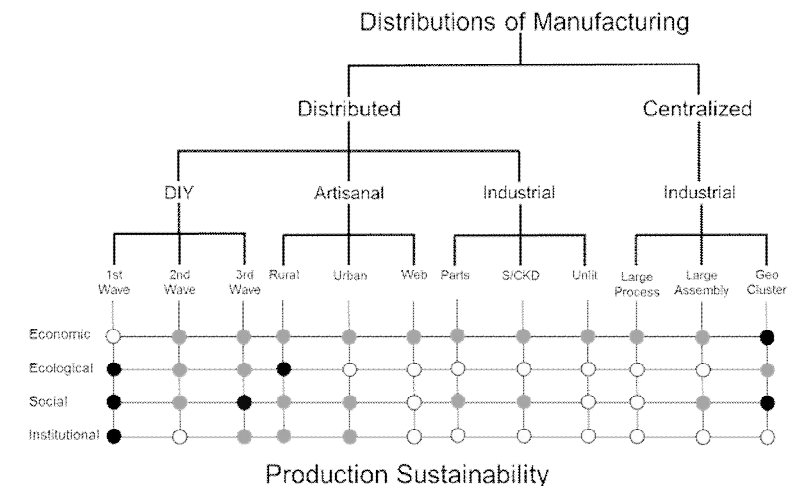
Distributions of Manufacturing

Distributed

Centralized

DIY

Artisanal

Industrial

Industrial

1st Wave

2nd Wave

3rd Wave

Rural

Urban

Web

Parts

S/CKD

Unit

Large Process

Large Assembly

Geo Cluster

Economic

Ecological

Social

Institutional

Production Sustainability